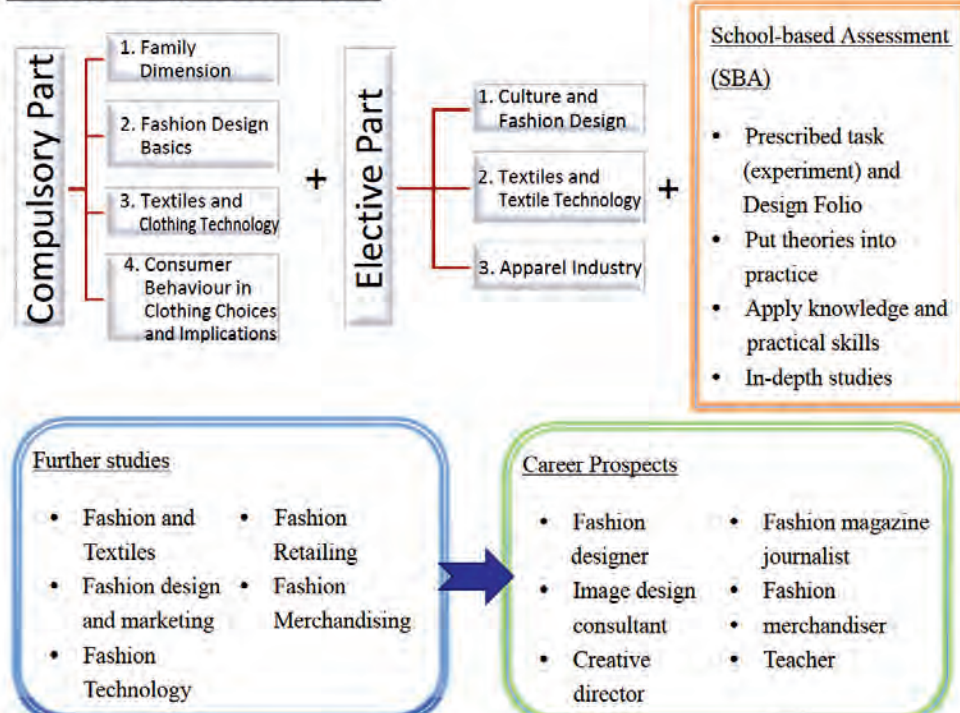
Compulsory Part

1. Family Dimension

2. Fashion Design Basics

3. Textiles and Clothing Technology

4. Consumer Behaviour in Clothing Choices and Implications

+

Elective Part

1. Culture and Fashion Design

2. Textiles and Textile Technology

3. Apparel Industry

+

School-based Assessment (SBA)

- Prescribed task (experiment) and Design Folio
- Put theories into practice
- Apply knowledge and practical skills
- In-depth studies

Further studies

- Fashion and Textiles
- Fashion design and marketing
- Fashion Technology
- Fashion Retailing
- Fashion Merchandising

Career Prospects

- Fashion designer
- Image design consultant
- Creative director
- Fashion magazine journalist
- Fashion merchandiser
- Teacher